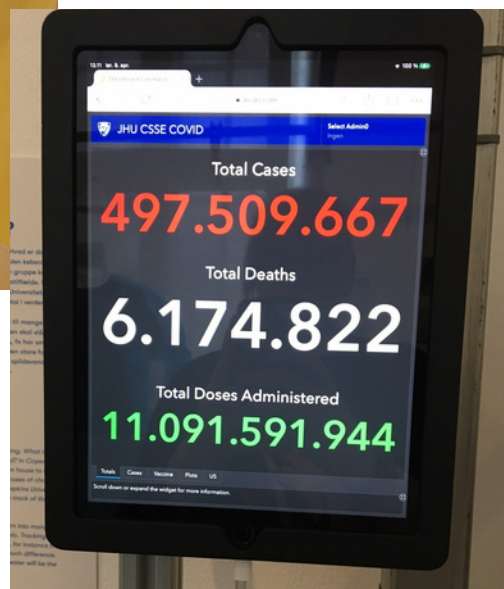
13.11 lør. 9. apr.

100 %

JHU CSSE COVID

Select Admin0

Ingen

Total Cases

497.509.667

Total Deaths

6.174.822

Total Doses Administered

11.091.591.944

Totals Cases Vaccine Plots US

Scroll down or expand the widget for more information.